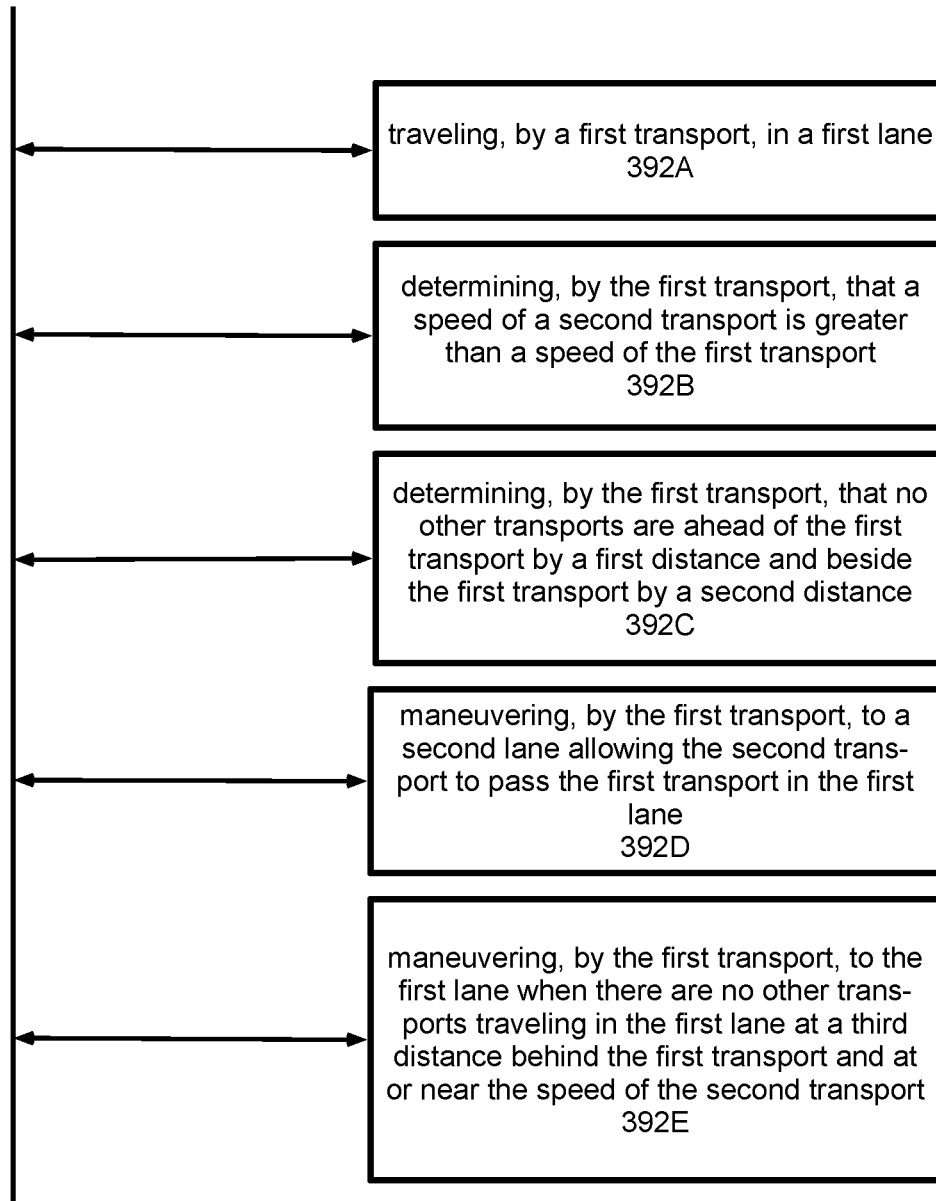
traveling, by a first transport, in a first lane
392A

determining, by the first transport, that a speed of a second transport is greater than a speed of the first transport
392B

determining, by the first transport, that no other transports are ahead of the first transport by a first distance and beside the first transport by a second distance
392C

maneuvering, by the first transport, to a second lane allowing the second transport to pass the first transport in the first lane
392D

maneuvering, by the first transport, to the first lane when there are no other transports traveling in the first lane at a third distance behind the first transport and at or near the speed of the second transport
392E